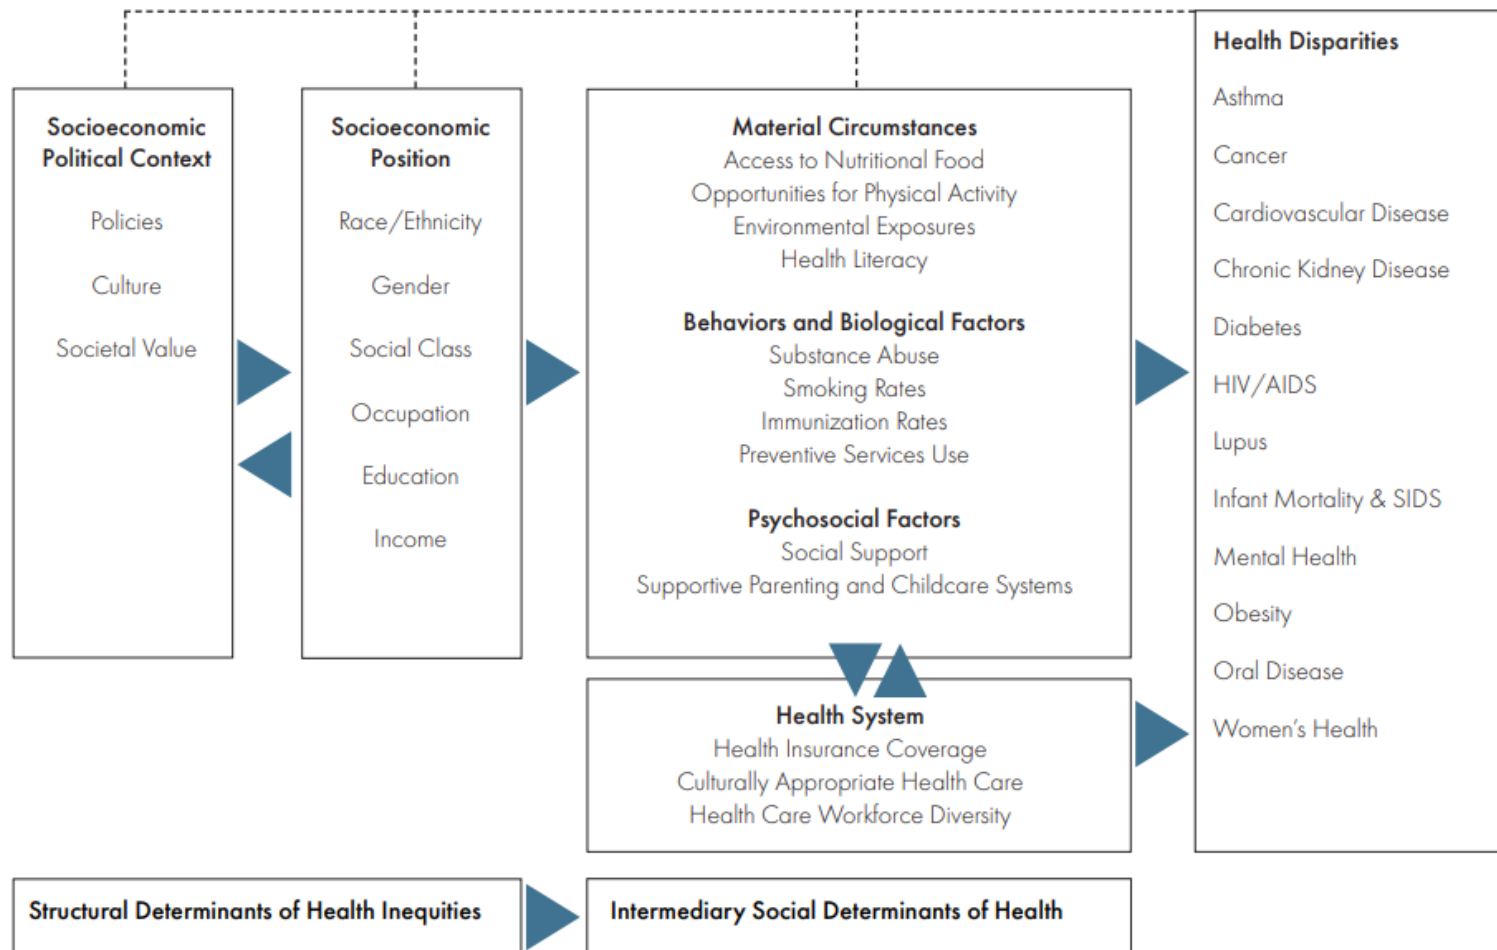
Socioeconomic Political Context

Policies

Culture

Societal Value

Socioeconomic Position

Race/Ethnicity

Gender

Social Class

Occupation

Education

Income

Material Circumstances
Access to Nutritional Food
Opportunities for Physical Activity
Environmental Exposures
Health Literacy

Behaviors and Biological Factors
Substance Abuse
Smoking Rates
Immunization Rates
Preventive Services Use

Psychosocial Factors
Social Support
Supportive Parenting and Childcare Systems

Health System
Health Insurance Coverage
Culturally Appropriate Health Care
Health Care Workforce Diversity

Health Disparities

Asthma

Cancer

Cardiovascular Disease

Chronic Kidney Disease

Diabetes

HIV/AIDS

Lupus

Infant Mortality & SIDS

Mental Health

Obesity

Oral Disease

Women's Health

Structural Determinants of Health Inequities

Intermediary Social Determinants of Health